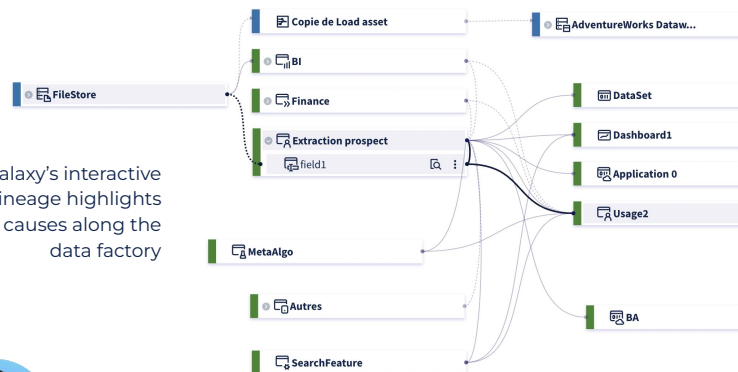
Copie de Load asset

AdventureWorks Dataw...

FileStore

BI

Finance

Extraction prospect

field1

alaxy's interactive
ineage highlights
causes along the
data factory

MetaAlgo

Autres

SearchFeature

DataSet

Dashboard1

Application 0

Usage2

BA